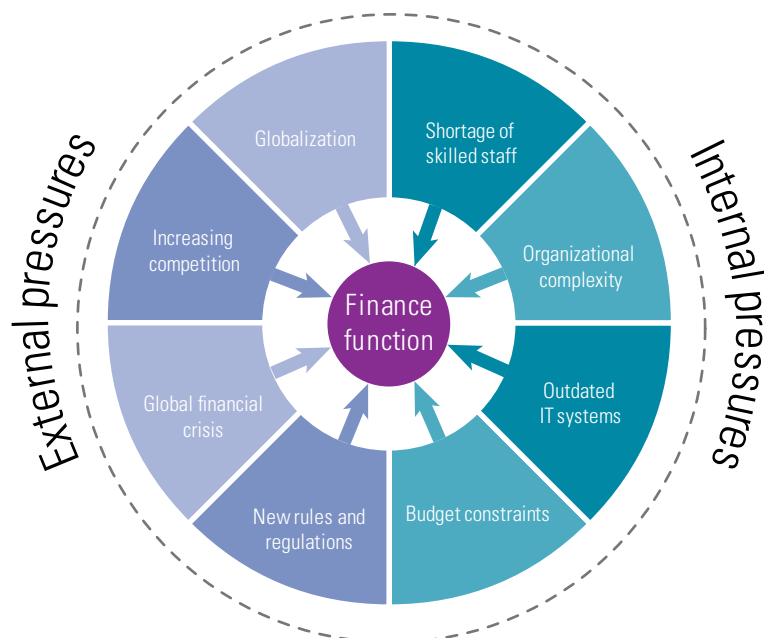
External pressures

Globalization

Increasing competition

Global financial crisis

New rules and regulations

Finance function

Internal pressures

Shortage of skilled staff

Organizational complexity

Outdated IT systems

Budget constraints